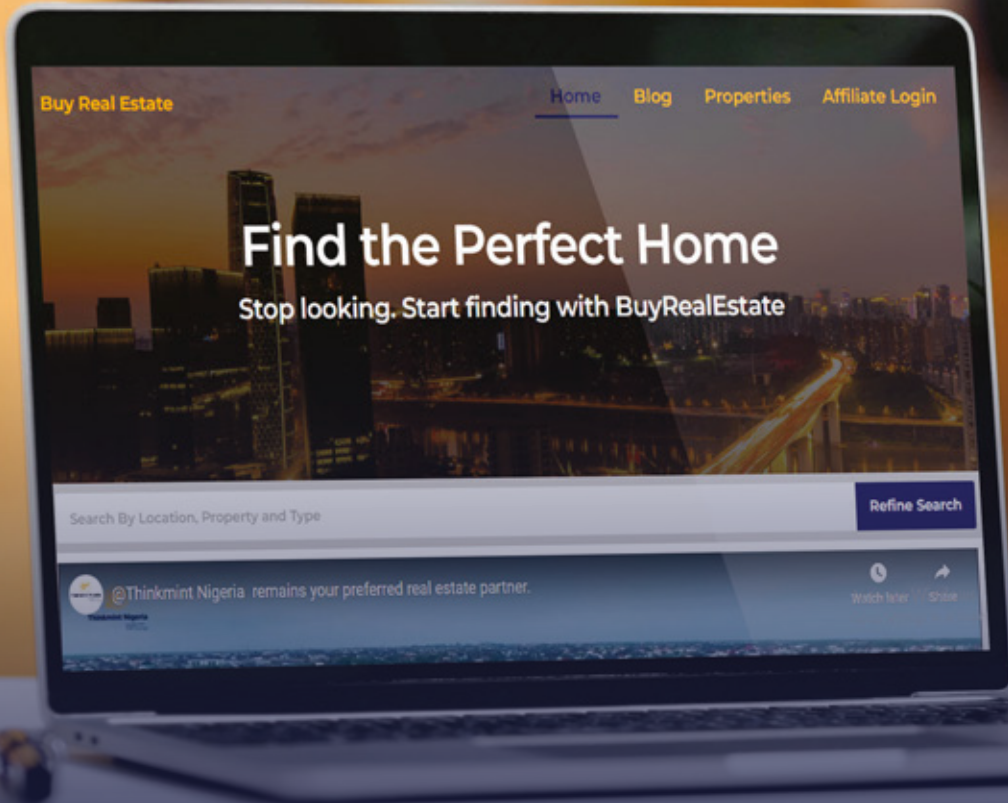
Buy Real Estate

Home Blog Properties Affiliate Login

Find the Perfect Home

Stop looking. Start finding with BuyRealEstate

Search By Location, Property and Type

Refine Search

@Thinkmint Nigeria remains your preferred real estate partner.

Watch later Share

Thinkmint Nigeria